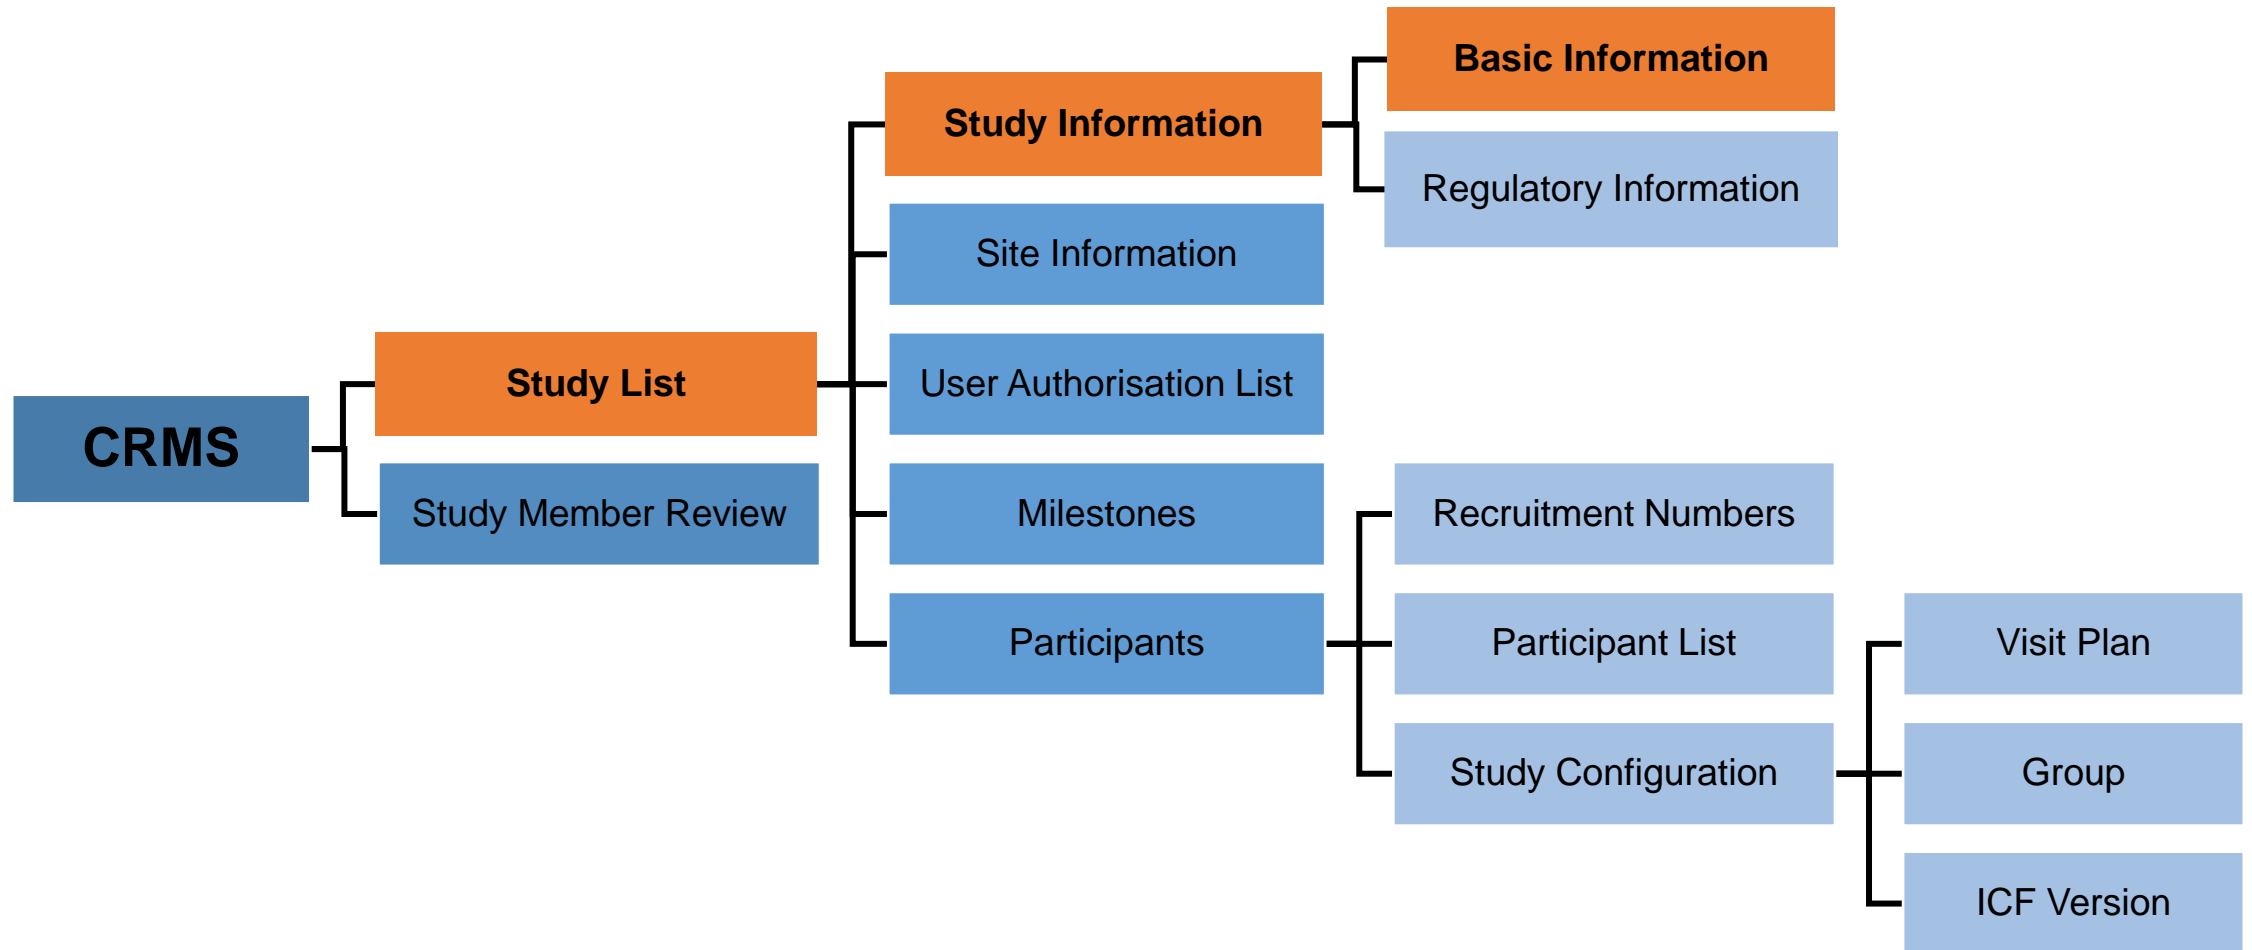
CRMS

Study List

Study Member Review

Study Information

Site Information

User Authorisation List

Milestones

Participants

Basic Information

Regulatory Information

Recruitment Numbers

Participant List

Study Configuration

Visit Plan

Group

ICF Version